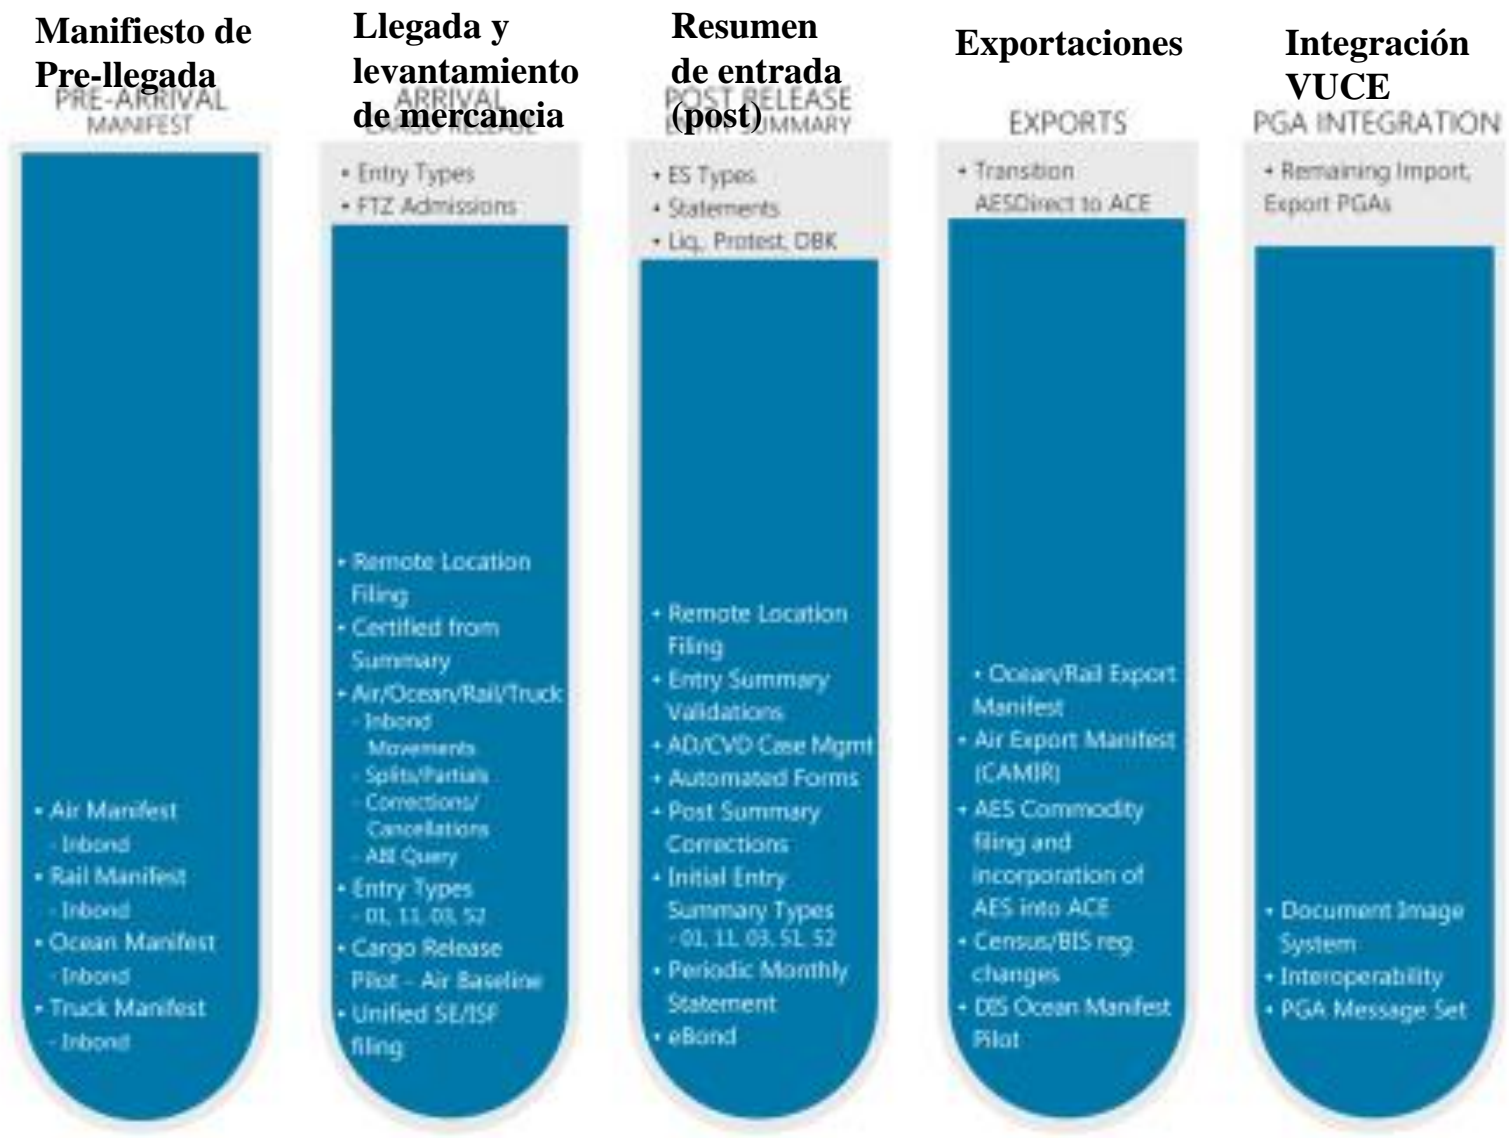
Manifiesto de Pre-llegada
PRE-ARRIVAL MANIFEST

• Air Manifest
- Inbond
• Rail Manifest
- Inbond
• Ocean Manifest
- Inbond
• Truck Manifest
- Inbond

Llegada y levantamiento de mercancia
ARRIVAL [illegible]

• Entry Types
• FTZ Admissions

• Remote Location Filing
• Certified from Summary
• Air/Ocean/Rail/Truck
- Inbond Movements
- Splits/Partials
- Corrections/ Cancellations
- ABI Query
• Entry Types
- 01, 11, 03, 52
• Cargo Release Pilot - Air Baseline
• Unified SE/ISF filing

Resumen de entrada (post)
POST RELEASE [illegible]MMARY

• ES Types
• Statements
• Liq., Protest, DBK

• Remote Location Filing
• Entry Summary Validations
• AD/CVD Case Mgmt
• Automated Forms
• Post Summary Corrections
• Initial Entry Summary Types
- 01, 11, 03, 51, 52
• Periodic Monthly Statement
• eBond

Exportaciones
EXPORTS

• Transition AESDirect to ACE

• Ocean/Rail Export Manifest
• Air Export Manifest (CAMIR)
• AES Commodity filing and incorporation of AES into ACE
• Census/BIS reg changes
• DIS Ocean Manifest Pilot

Integración VUCE
PGA INTEGRATION

• Remaining Import, Export PGAs

• Document Image System
• Interoperability
• PGA Message Set